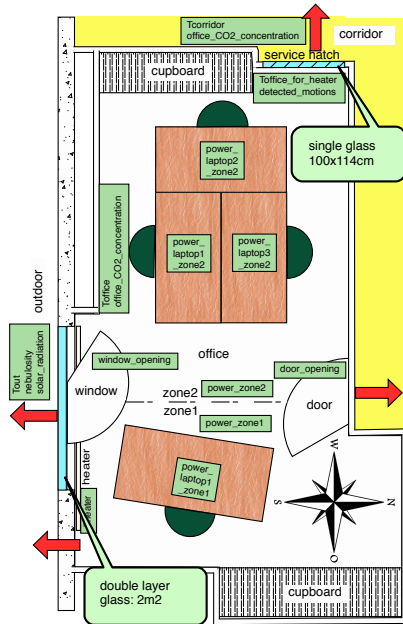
Tcorridor
office_CO2_concentration
corridor
service hatch
cupboard
Toffice_for_heater
detected_motions
single glass
100x114cm
power_
laptop2
_zone2
power_
laptop1
_zone2
power_
laptop3
_zone2
Toffice
office_CO2_concentration
outdoor
Tout
nebulosity
solar_radiation
window_opening
office
door_opening
window
zone2
power_zone2
zone1
door
power_zone1
power_
laptop1
_zone1
heater
heater
W
N
S
O
double layer
glass: 2m2
cupboard